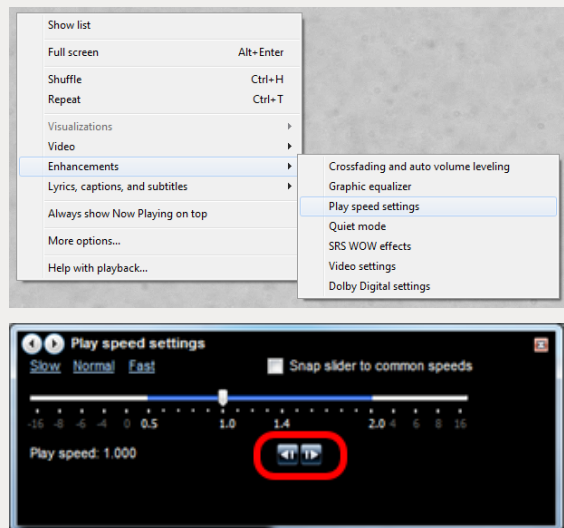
Show list
Full screen Alt+Enter
Shuffle Ctrl+H
Repeat Ctrl+T
Visualizations
Video
Enhancements
Lyrics, captions, and subtitles
Always show Now Playing on top
More options...
Help with playback...

Crossfading and auto volume leveling
Graphic equalizer
Play speed settings
Quiet mode
SRS WOW effects
Video settings
Dolby Digital settings

Play speed settings
Slow Normal Fast
Snap slider to common speeds
-16 -8 -6 -4 0 0.5 1.0 1.4 2.0 4 6 8 16
Play speed: 1.000